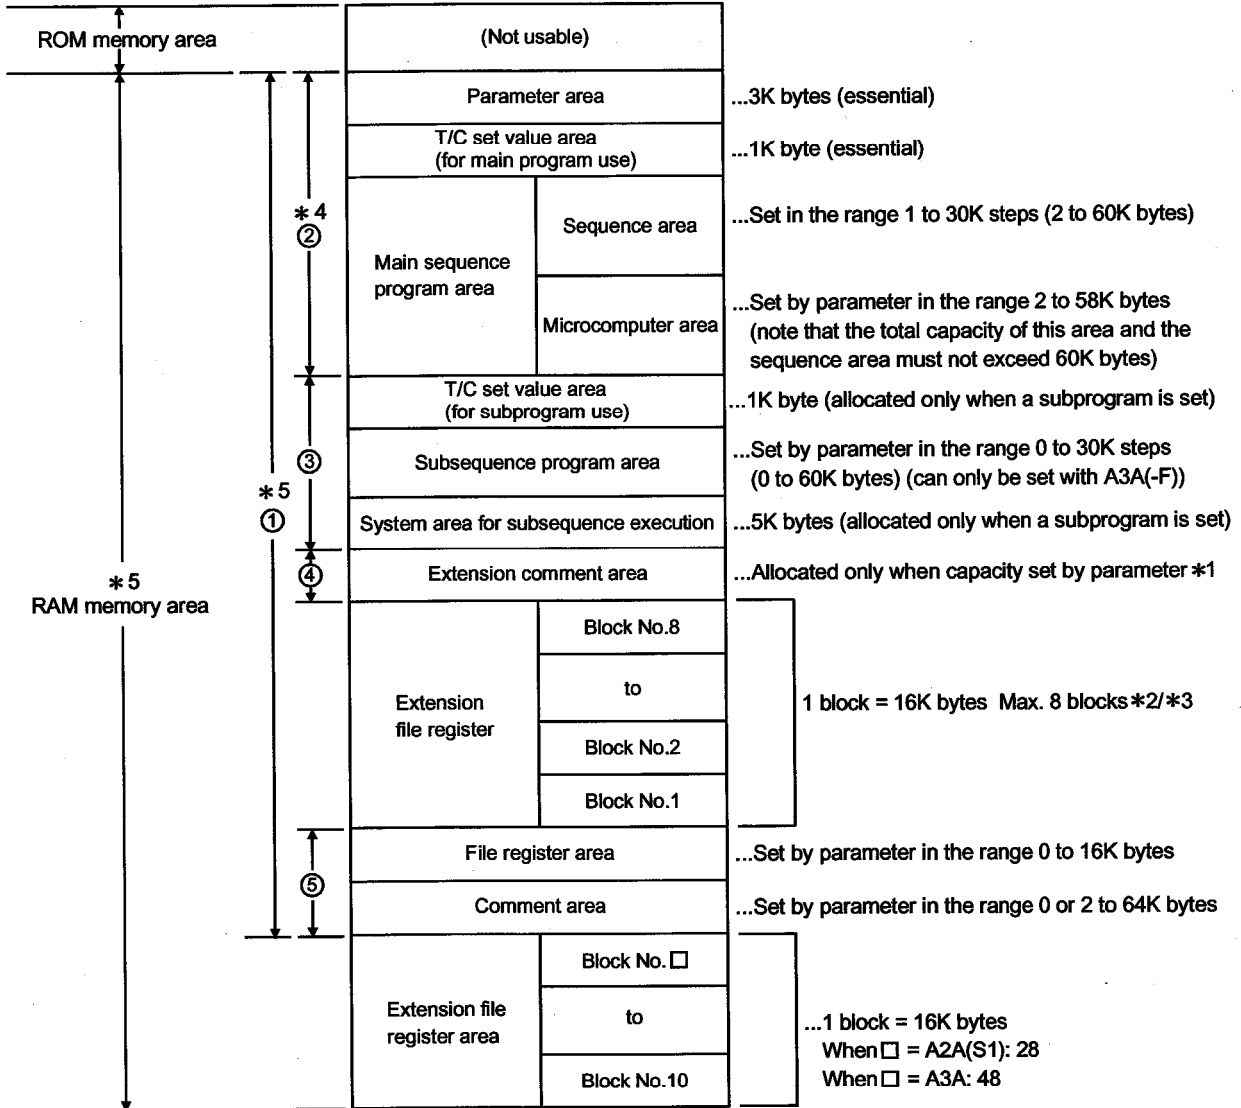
ROM memory area

(Not usable)

Parameter area ...3K bytes (essential)

T/C set value area (for main program use) ...1K byte (essential)

∗4
②

Main sequence program area

Sequence area ...Set in the range 1 to 30K steps (2 to 60K bytes)

Microcomputer area ...Set by parameter in the range 2 to 58K bytes (note that the total capacity of this area and the sequence area must not exceed 60K bytes)

T/C set value area (for subprogram use) ...1K byte (allocated only when a subprogram is set)

③

Subsequence program area ...Set by parameter in the range 0 to 30K steps (0 to 60K bytes) (can only be set with A3A(-F))

∗5
①

System area for subsequence execution ...5K bytes (allocated only when a subprogram is set)

∗5
RAM memory area

④

Extension comment area ...Allocated only when capacity set by parameter ∗1

Extension file register

Block No.8

to

Block No.2

Block No.1

1 block = 16K bytes Max. 8 blocks∗2/∗3

⑤

File register area ...Set by parameter in the range 0 to 16K bytes

Comment area ...Set by parameter in the range 0 or 2 to 64K bytes

Extension file register area

Block No. □

to

Block No.10

...1 block = 16K bytes
When□ = A2A(S1): 28
When□ = A3A: 48